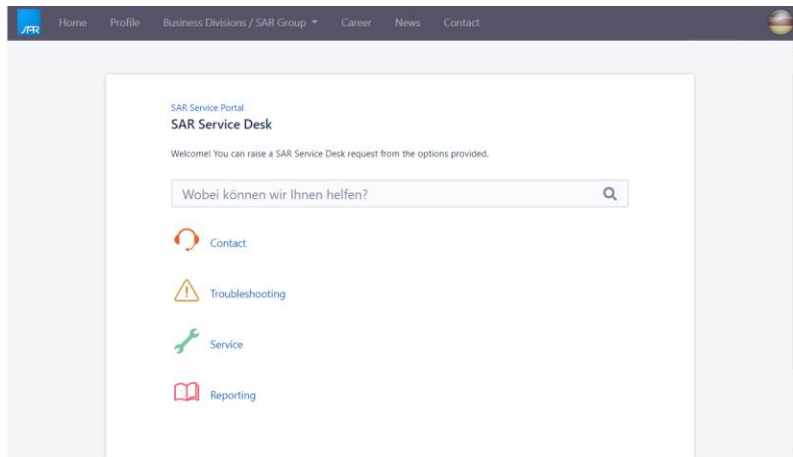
SAR Home Profile Business Divisions / SAR Group Career News Contact

SAR Service Portal
SAR Service Desk

Welcome! You can raise a SAR Service Desk request from the options provided.

Wobei können wir Ihnen helfen?

Contact

Troubleshooting

Service

Reporting